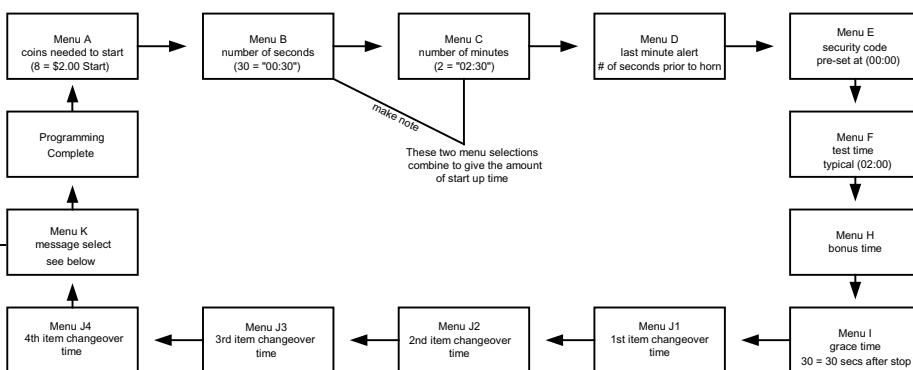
Menu A
coins needed to start
(8 = $2.00 Start)

Menu B
number of seconds
(30 = "00:30")

Menu C
number of minutes
(2 = "02:30")

Menu D
last minute alert
# of seconds prior to horn

Menu E
security code
pre-set at (00:00)

make note

These two menu selections combine to give the amount of start up time

Menu F
test time
typical (02:00)

Menu H
bonus time

Menu I
grace time
30 = 30 secs after stop

Menu J1
1st item changeover time

Menu J2
2nd item changeover time

Menu J3
3rd item changeover time

Menu J4
4th item changeover time

Menu K
message select
see below

Programming
Complete